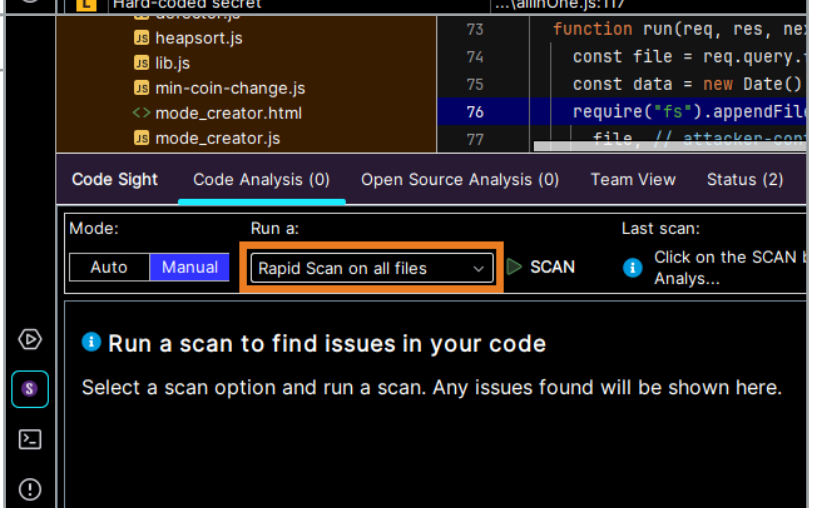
L Hard-coded secret ...\allInOne.js:117

JS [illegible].js
JS heapsort.js
JS lib.js
JS min-coin-change.js
<> mode_creator.html
JS mode_creator.js

73 function run(req, res, ne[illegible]
74 const file = req.query.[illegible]
75 const data = new Date()
76 require("fs").appendFil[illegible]
77 file, // attacker-con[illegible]

Code Sight | Code Analysis (0) | Open Source Analysis (0) | Team View | Status (2)

Mode:
Auto | Manual

Run a:
Rapid Scan on all files

SCAN

Last scan:
Click on the SCAN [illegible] Analys...

Run a scan to find issues in your code

Select a scan option and run a scan. Any issues found will be shown here.

S